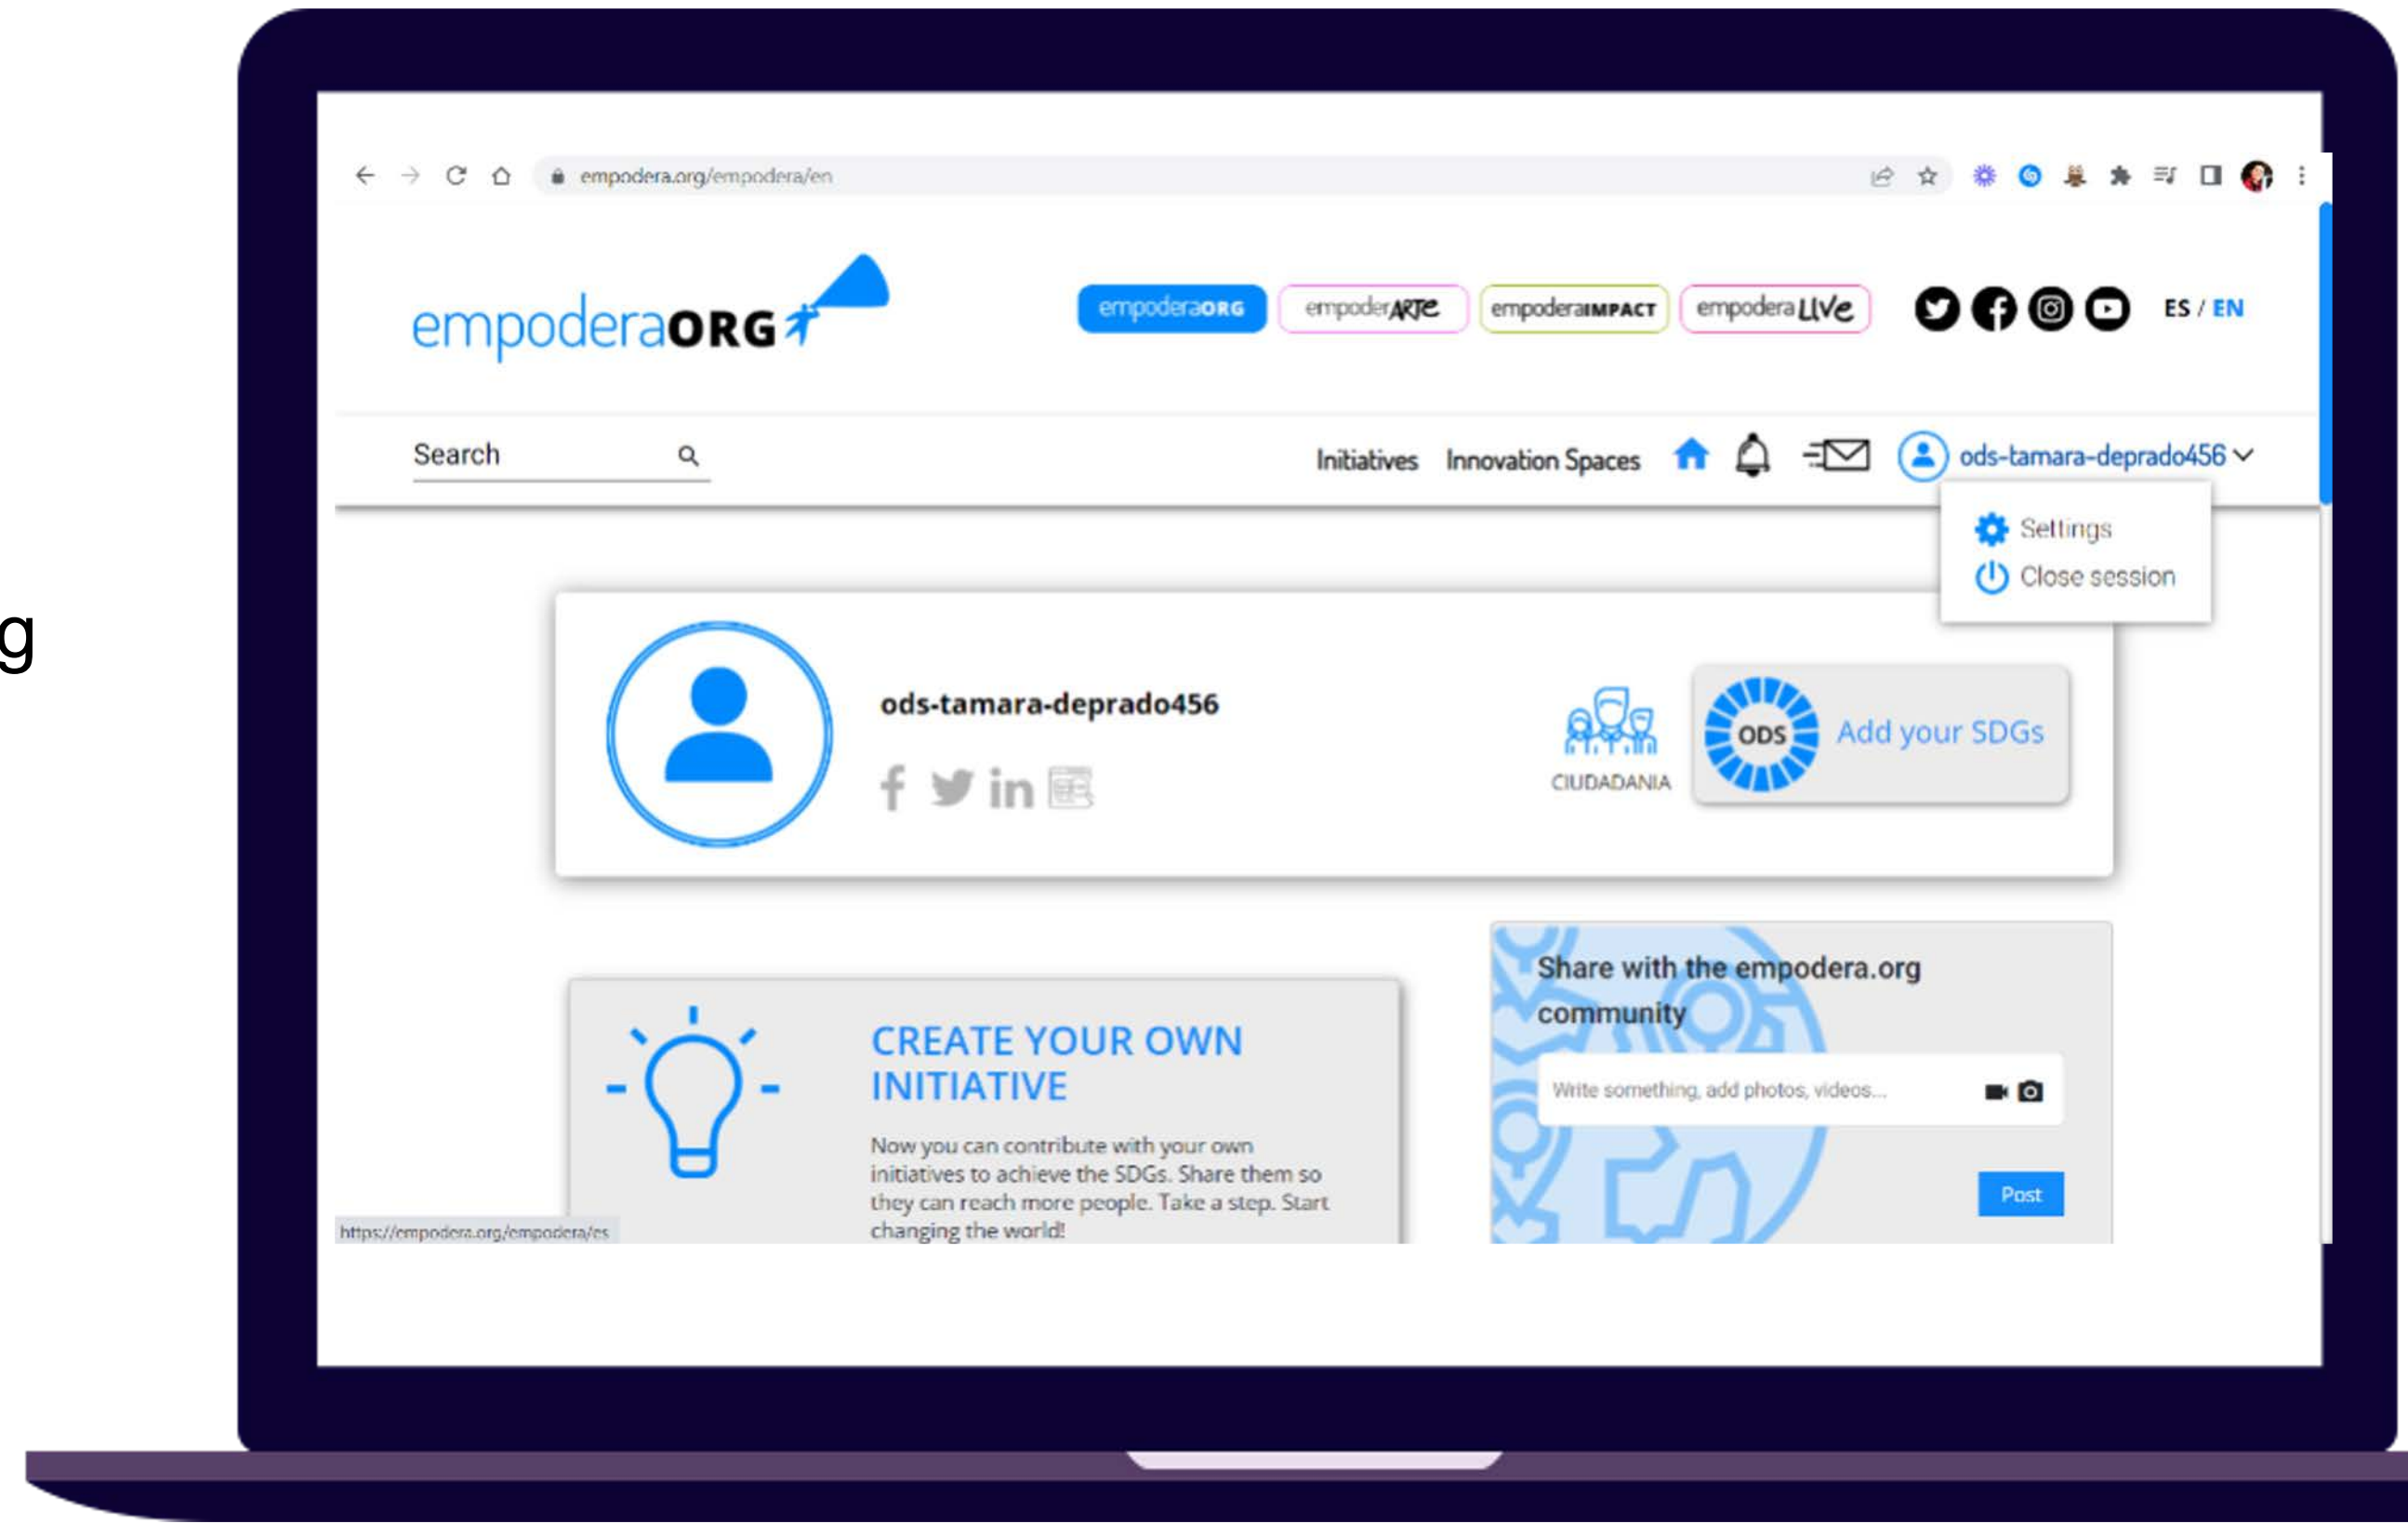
g

empodera.org/empodera/en

empoderaORG

empoderaORG empoderARTE empoderaIMPACT empoderaLIVE

ES / EN

Search

Initiatives Innovation Spaces

ods-tamara-deprado456

Settings
Close session

ods-tamara-deprado456

CIUDADANIA

ODS Add your SDGs

CREATE YOUR OWN INITIATIVE

Now you can contribute with your own initiatives to achieve the SDGs. Share them so they can reach more people. Take a step. Start changing the world!

Share with the empodera.org community

Write something, add photos, videos...

Post

https://empodera.org/empodera/es